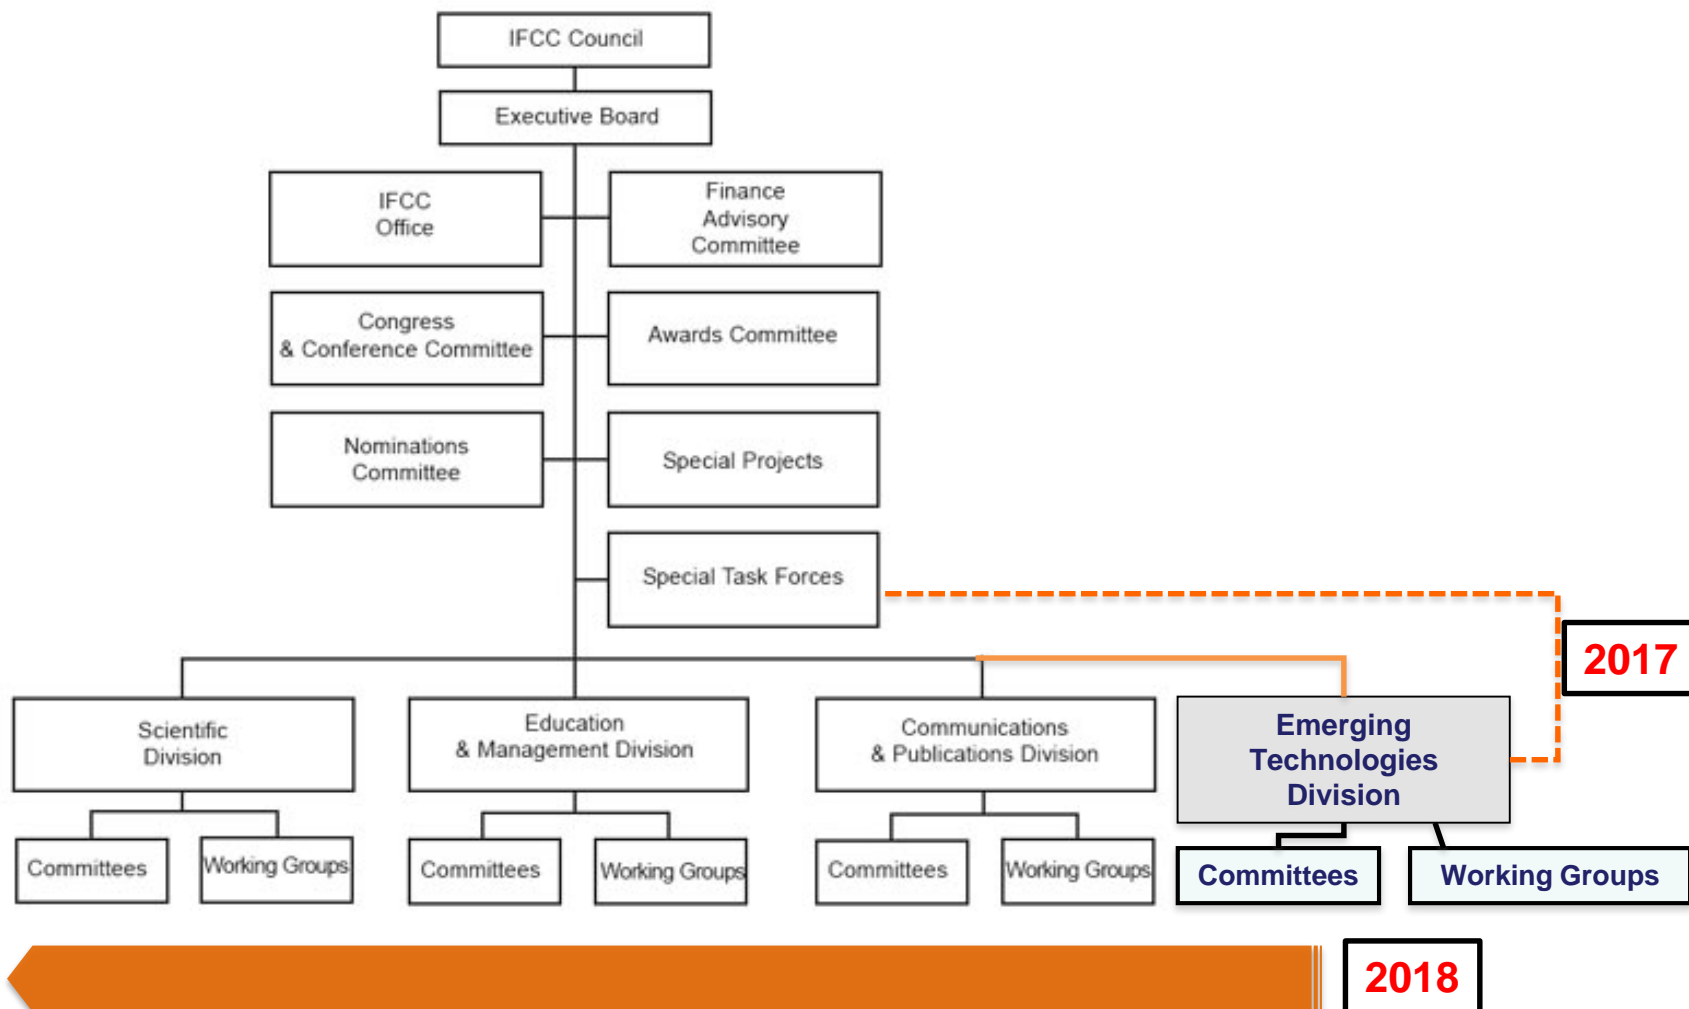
IFCC Council

Executive Board

IFCC Office

Finance Advisory Committee

Congress & Conference Committee

Awards Committee

Nominations Committee

Special Projects

Special Task Forces

2017

Scientific Division

Education & Management Division

Communications & Publications Division

Emerging Technologies Division

Committees

Working Groups

Committees

Working Groups

Committees

Working Groups

Committees

Working Groups

2018